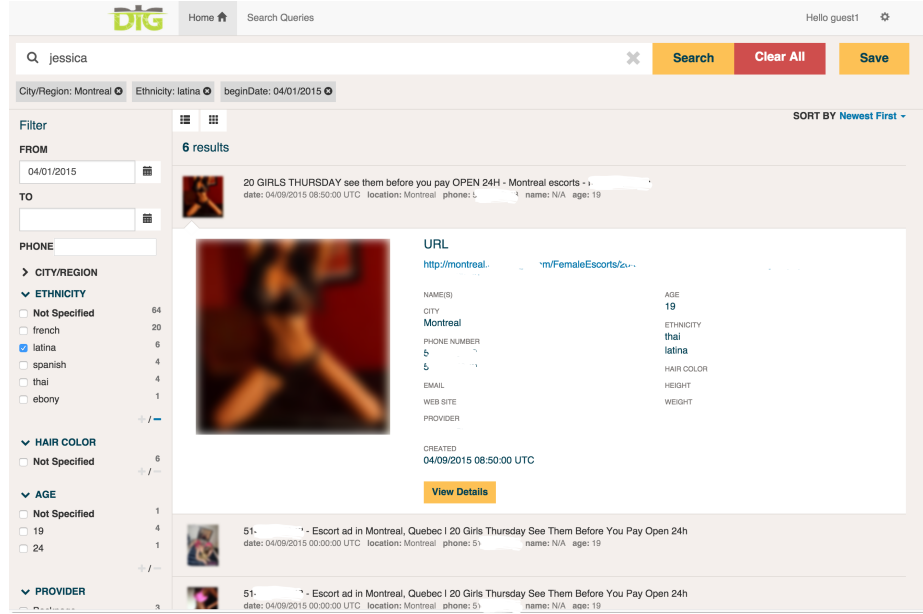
DIG Home Search Queries Hello guest1

jessica

Search Clear All Save

City/Region: Montreal Ethnicity: latina beginDate: 04/01/2015

Filter

FROM
04/01/2015

TO

PHONE

CITY/REGION

ETHNICITY
Not Specified 64
french 20
latina 6
spanish 4
thai 4
ebony 1

HAIR COLOR
Not Specified 6

AGE
Not Specified 1
19 4
24 1

PROVIDER

SORT BY Newest First

6 results

20 GIRLS THURSDAY see them before you pay OPEN 24H - Montreal escorts - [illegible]
date: 04/09/2015 08:50:00 UTC location: Montreal phone: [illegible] name: N/A age: 19

URL
http://montreal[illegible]m/FemaleEscorts/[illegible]

NAME(S)
CITY
Montreal
PHONE NUMBER
5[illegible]
5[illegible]
EMAIL
WEB SITE
PROVIDER

AGE
19
ETHNICITY
thai
latina
HAIR COLOR
HEIGHT
WEIGHT

CREATED
04/09/2015 08:50:00 UTC

View Details

51-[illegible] - Escort ad in Montreal, Quebec | 20 Girls Thursday See Them Before You Pay Open 24h
date: 04/09/2015 00:00:00 UTC location: Montreal phone: 5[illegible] name: N/A age: 19

51-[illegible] - Escort ad in Montreal, Quebec | 20 Girls Thursday See Them Before You Pay Open 24h
date: 04/09/2015 00:00:00 UTC location: Montreal phone: 5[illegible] name: N/A age: 19